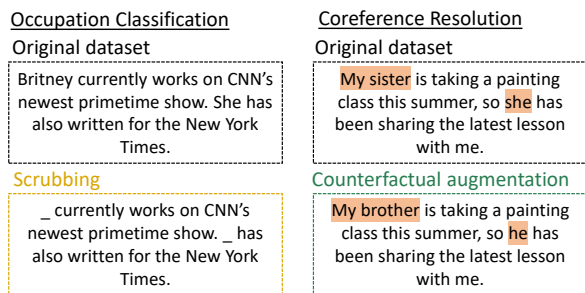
Occupation Classification

Original dataset

Britney currently works on CNN's newest primetime show. She has also written for the New York Times.

Scrubbing

_ currently works on CNN's newest primetime show. _ has also written for the New York Times.

Coreference Resolution

Original dataset

My sister is taking a painting class this summer, so she has been sharing the latest lesson with me.

Counterfactual augmentation

My brother is taking a painting class this summer, so he has been sharing the latest lesson with me.